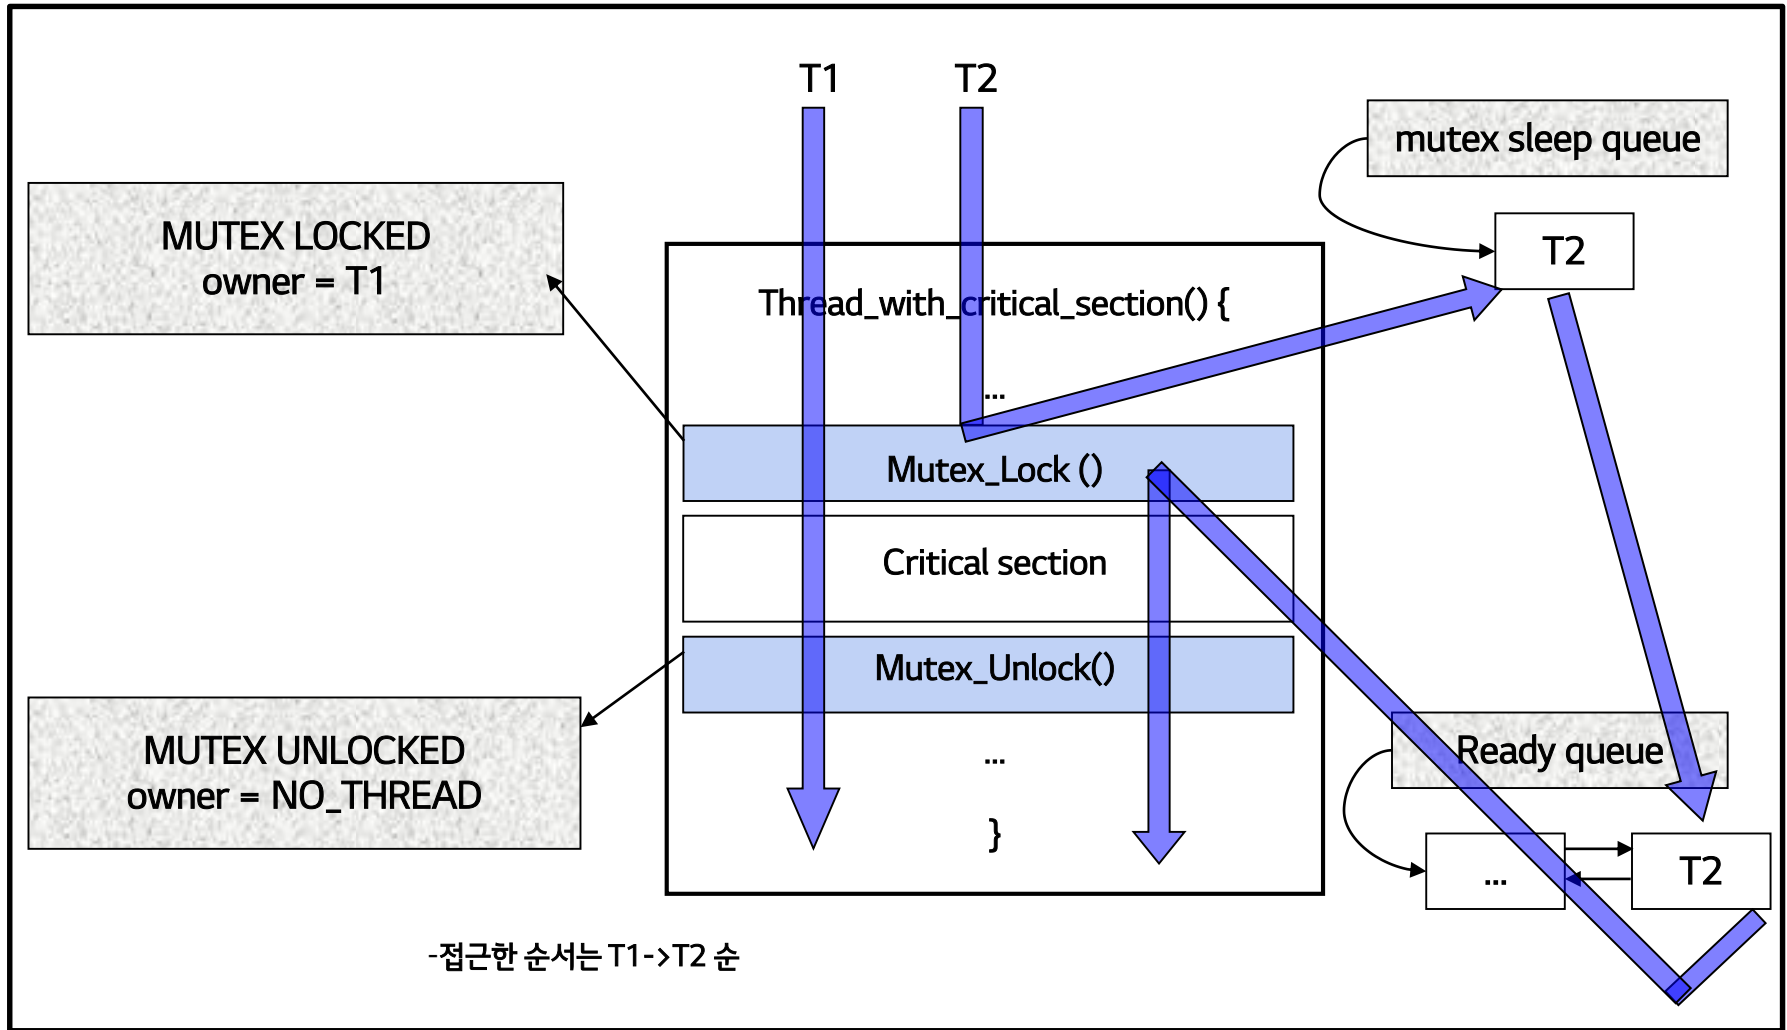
T1 T2

mutex sleep queue

T2

MUTEX LOCKED
owner = T1

Thread_with_critical_section() {

...

Mutex_Lock ()

Critical section

Mutex_Unlock()

...

}

MUTEX UNLOCKED
owner = NO_THREAD

Ready queue

...

T2

-접근한 순서는 T1->T2 순